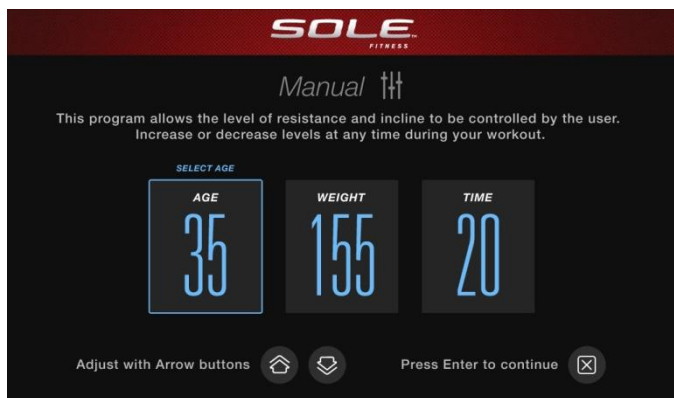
SOLE
FITNESS

Manual

This program allows the level of resistance and incline to be controlled by the user. Increase or decrease levels at any time during your workout.

SELECT AGE

AGE
35

WEIGHT
155

TIME
20

Adjust with Arrow buttons

Press Enter to continue